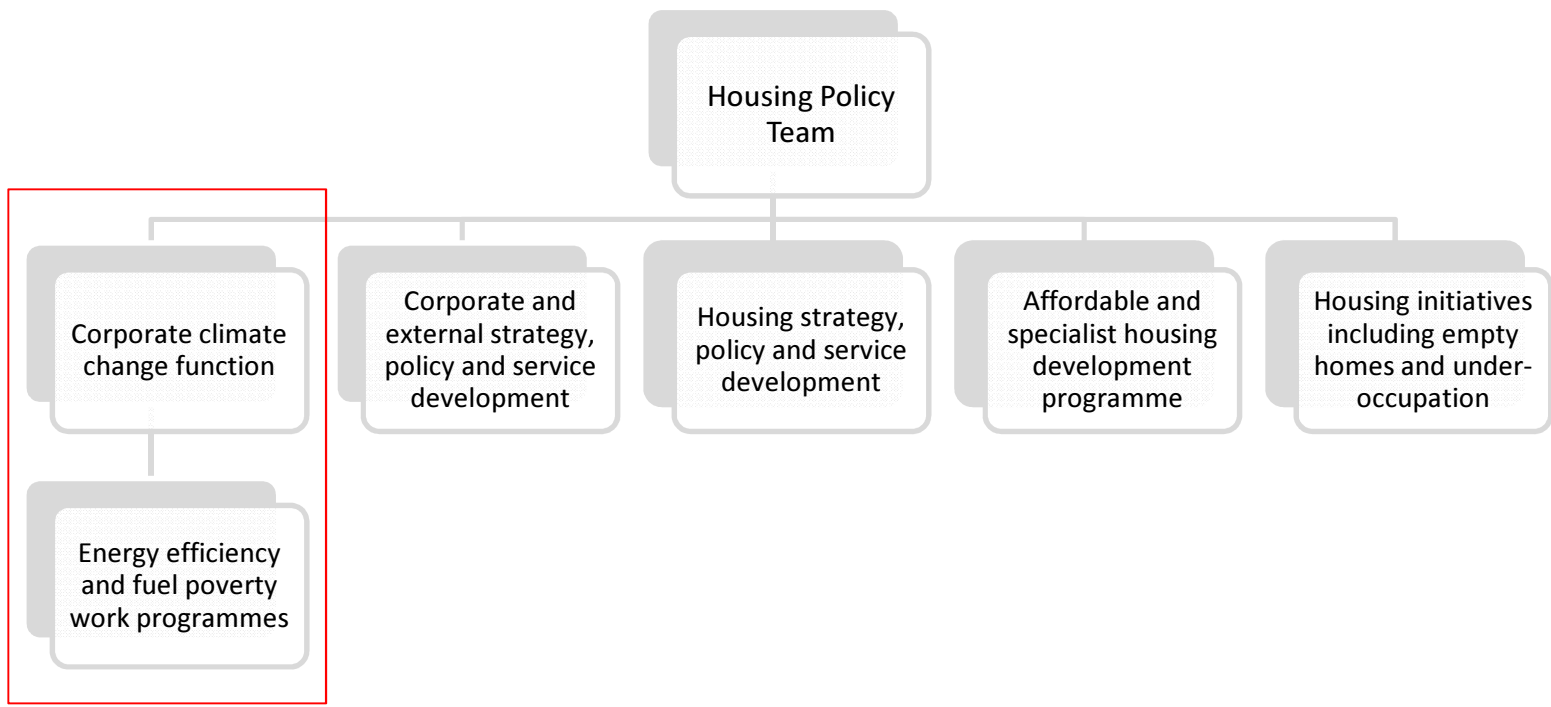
Housing Policy Team

Corporate climate change function

Energy efficiency and fuel poverty work programmes

Corporate and external strategy, policy and service development

Housing strategy, policy and service development

Affordable and specialist housing development programme

Housing initiatives including empty homes and under-occupation